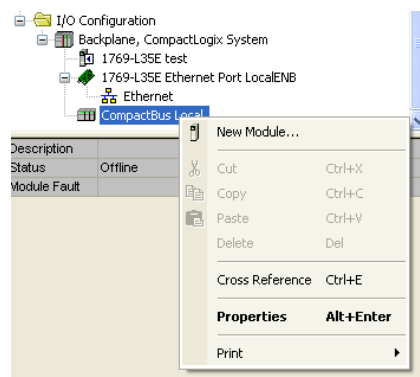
I/O Configuration
Backplane, CompactLogix System
1769-L35E test
1769-L35E Ethernet Port LocalENB
Ethernet
CompactBus Local

| Description | |
|---|---|
| Status | Offline |
| Module Fault | |

New Module...
Cut Ctrl+X
Copy Ctrl+C
Paste Ctrl+V
Delete Del
Cross Reference Ctrl+E
**Properties** **Alt+Enter**
Print